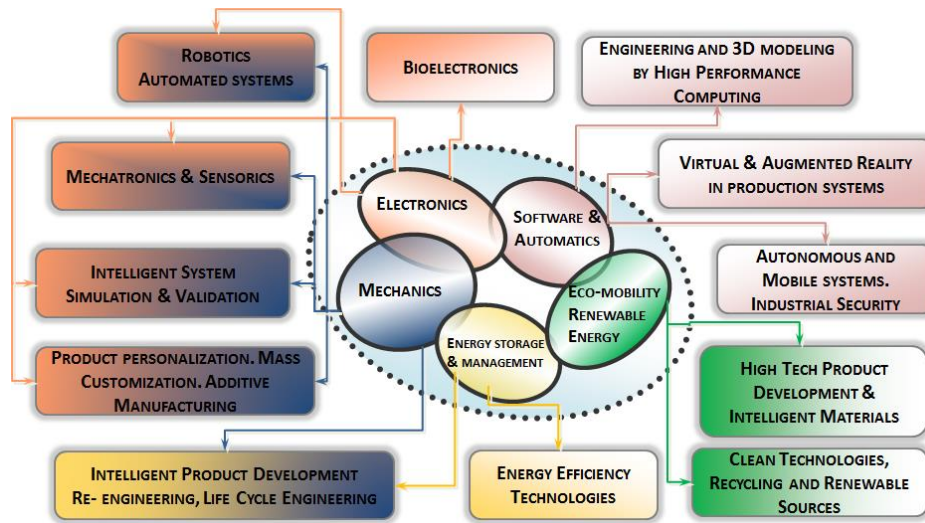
ROBOTICS
AUTOMATED SYSTEMS

BIOELECTRONICS

ENGINEERING AND 3D MODELING BY HIGH PERFORMANCE COMPUTING

MECHATRONICS & SENSORICS

VIRTUAL & AUGMENTED REALITY IN PRODUCTION SYSTEMS

ELECTRONICS

SOFTWARE & AUTOMATICS

AUTONOMOUS AND MOBILE SYSTEMS. INDUSTRIAL SECURITY

INTELLIGENT SYSTEM SIMULATION & VALIDATION

MECHANICS

ECO-MOBILITY RENEWABLE ENERGY

ENERGY STORAGE & MANAGEMENT

PRODUCT PERSONALIZATION. MASS CUSTOMIZATION. ADDITIVE MANUFACTURING

HIGH TECH PRODUCT DEVELOPMENT & INTELLIGENT MATERIALS

INTELLIGENT PRODUCT DEVELOPMENT RE- ENGINEERING, LIFE CYCLE ENGINEERING

ENERGY EFFICIENCY TECHNOLOGIES

CLEAN TECHNOLOGIES, RECYCLING AND RENEWABLE SOURCES